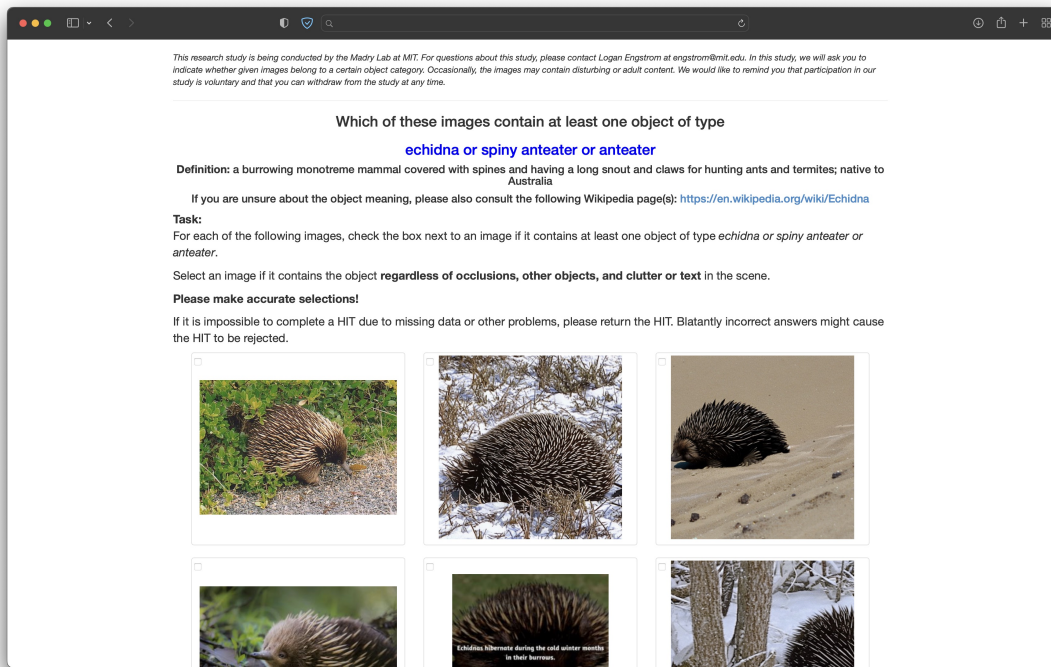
This research study is being conducted by the Madry Lab at MIT. For questions about this study, please contact Logan Engstrom at engstrom@mit.edu. In this study, we will ask you to indicate whether given images belong to a certain object category. Occasionally, the images may contain disturbing or adult content. We would like to remind you that participation in our study is voluntary and that you can withdraw from the study at any time.

Which of these images contain at least one object of type

echidna or spiny anteater or anteater

Definition: a burrowing monotreme mammal covered with spines and having a long snout and claws for hunting ants and termites; native to Australia

If you are unsure about the object meaning, please also consult the following Wikipedia page(s): https://en.wikipedia.org/wiki/Echidna

Task:
For each of the following images, check the box next to an image if it contains at least one object of type echidna or spiny anteater or anteater.

Select an image if it contains the object regardless of occlusions, other objects, and clutter or text in the scene.

Please make accurate selections!

If it is impossible to complete a HIT due to missing data or other problems, please return the HIT. Blatantly incorrect answers might cause the HIT to be rejected.

Echidnas hibernate during the cold winter months in their burrows.